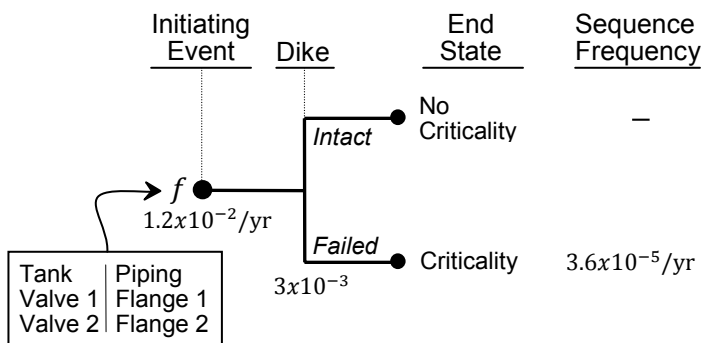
Initiating Event

Dike

End State

Sequence Frequency

Intact

No Criticality

–

$f$

$1.2x10^{-2}$/yr

Failed

Criticality

$3.6x10^{-5}$/yr

$3x10^{-3}$

| Tank | Piping |
|---|---|
| Valve 1 | Flange 1 |
| Valve 2 | Flange 2 |